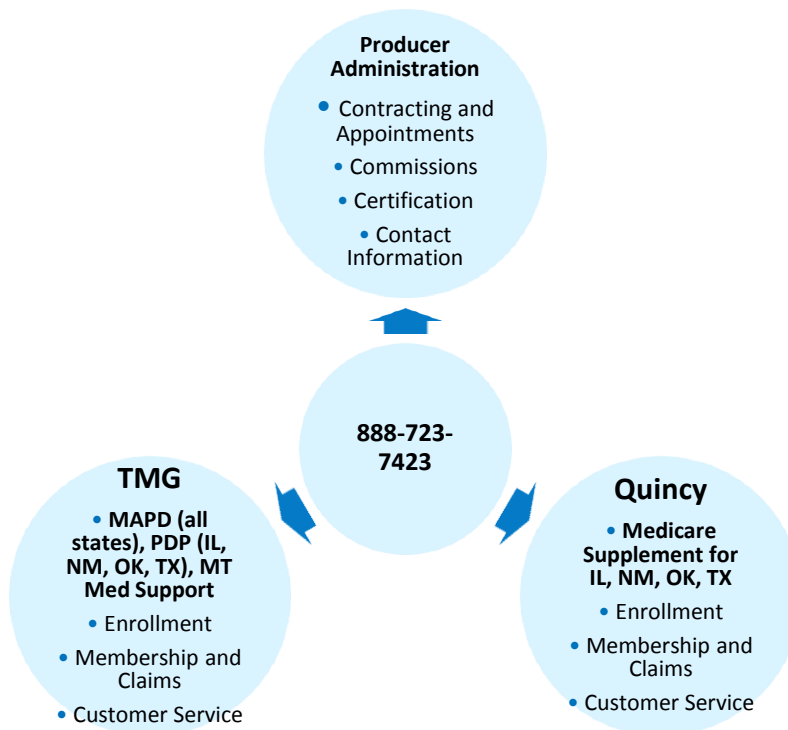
**Producer Administration**

• Contracting and Appointments
• Commissions
• Certification
• Contact Information

**888-723-7423**

**TMG**

• **MAPD (all states), PDP (IL, NM, OK, TX), MT Med Support**
• Enrollment
• Membership and Claims
• Customer Service

**Quincy**

• **Medicare Supplement for IL, NM, OK, TX**
• Enrollment
• Membership and Claims
• Customer Service